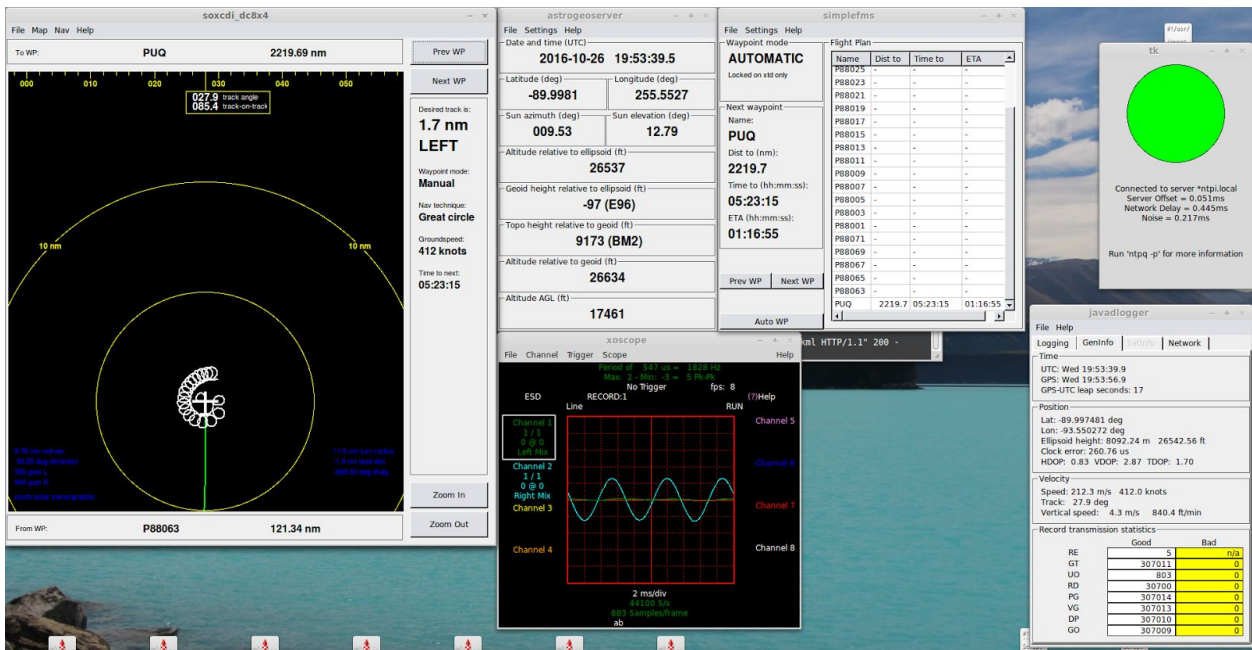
soxcdi_dc8x4

File Map Nav Help

To WP: PUQ 2219.69 nm

Prev WP

Next WP

000 010 020 030 040 050

027.9 track angle
085.4 track-on-track

Desired track is:
1.7 nm
LEFT

Waypoint mode:
Manual

Nav technique:
Great circle

Groundspeed:
412 knots

Time to next:
05:23:15

10 nm 10 nm

Zoom In

Zoom Out

From WP: P88063 121.34 nm

astrogeoserver

File Settings Help

Date and time (UTC)
2016-10-26 19:53:39.5

Latitude (deg)
-89.9981

Longitude (deg)
255.5527

Sun azimuth (deg)
009.53

Sun elevation (deg)
12.79

Altitude relative to ellipsoid (ft)
26537

Geoid height relative to ellipsoid (ft)
-97 (E96)

Topo height relative to geoid (ft)
9173 (BM2)

Altitude relative to geoid (ft)
26634

Altitude AGL (ft)
17461

simplefms

File Settings Help

Waypoint mode
AUTOMATIC
Locked on xtd only

Next waypoint
Name:
PUQ
Dist to (nm):
2219.7
Time to (hh:mm:ss):
05:23:15
ETA (hh:mm:ss):
01:16:55

Prev WP Next WP

Auto WP

Flight Plan

| Name | Dist to | Time to | ETA |
|---|---|---|---|
| P88025 | - | - | - |
| P88023 | - | - | - |
| P88021 | - | - | - |
| P88019 | - | - | - |
| P88017 | - | - | - |
| P88015 | - | - | - |
| P88013 | - | - | - |
| P88011 | - | - | - |
| P88009 | - | - | - |
| P88007 | - | - | - |
| P88005 | - | - | - |
| P88003 | - | - | - |
| P88001 | - | - | - |
| P88071 | - | - | - |
| P88069 | - | - | - |
| P88067 | - | - | - |
| P88065 | - | - | - |
| P88063 | - | - | - |
| PUQ | 2219.7 | 05:23:15 | 01:16:55 |

tk

Connected to server *ntpi.local
Server Offset = 0.051ms
Network Delay = 0.445ms
Noise = 0.217ms

Run 'ntpq -p' for more information

xml HTTP/1.1" 200 -

xoscope

File Channel Trigger Scope Help

Period of 547 us = 1828 Hz
Max: 2 - Min: -3 = 5 Pk-Pk
No Trigger fps: 8
ESD RECORD:1 (?)Help
Line RUN

Channel 1
1 / 1
0 @ 0
Left Mix

Channel 2
1 / 1
0 @ 0
Right Mix

Channel 3

Channel 4

Channel 5

Channel 6

Channel 7

Channel 8

2 ms/div
44100 S/s
883 Samples/frame
ab

javadlogger

File Help

Logging GenInfo SatInfo Network

Time
UTC: Wed 19:53:39.9
GPS: Wed 19:53:56.9
GPS-UTC leap seconds: 17

Position
Lat: -89.997481 deg
Lon: -93.550272 deg
Ellipsoid height: 8092.24 m 26542.56 ft
Clock error: 260.76 us
HDOP: 0.83 VDOP: 2.87 TDOP: 1.70

Velocity
Speed: 212.3 m/s 412.0 knots
Track: 27.9 deg
Vertical speed: 4.3 m/s 840.4 ft/min

Record transmission statistics

| | Good | Bad |
|---|---|---|
| RE | 5 | n/a |
| GT | 307011 | 0 |
| UO | 803 | 0 |
| RD | 30700 | 0 |
| PG | 307014 | 0 |
| VG | 307013 | 0 |
| DP | 307010 | 0 |
| GO | 307009 | 0 |